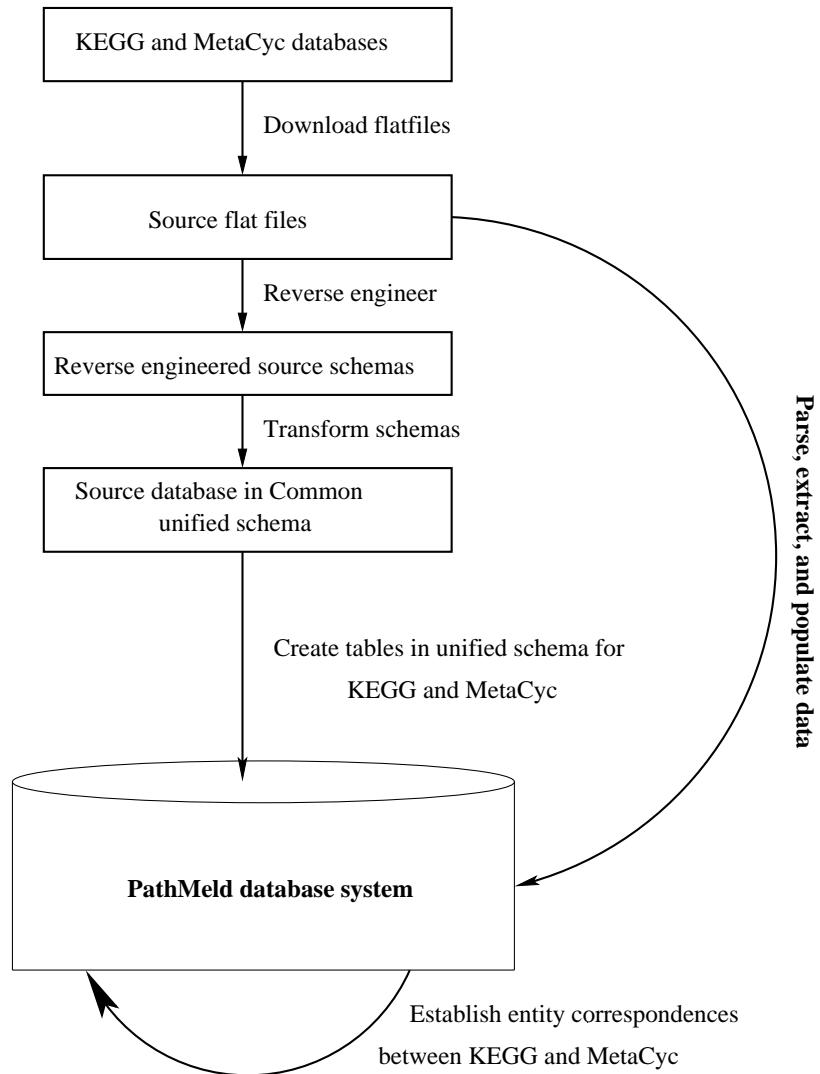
KEGG and MetaCyc databases

Download flatfiles

Source flat files

Reverse engineer

Reverse engineered source schemas

Transform schemas

Source database in Common unified schema

Create tables in unified schema for KEGG and MetaCyc

Parse, extract, and populate data

PathMeld database system

Establish entity correspondences between KEGG and MetaCyc